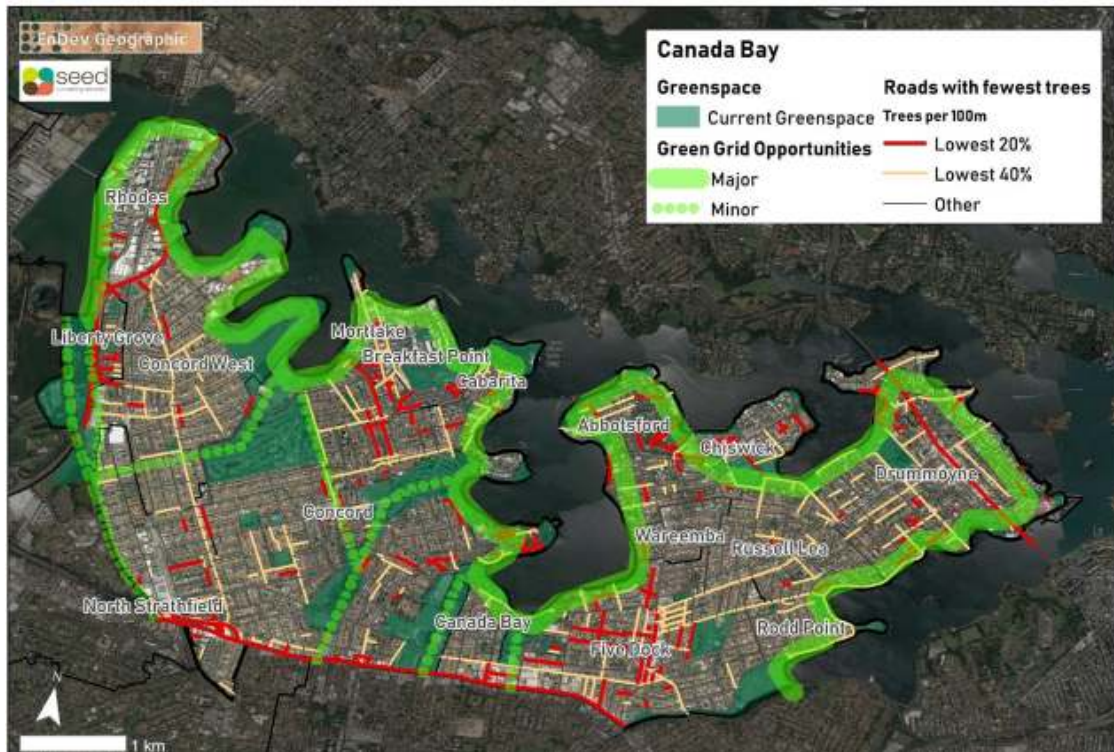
EnDev Geographic

seed

Canada Bay

Greenspace

Current Greenspace

Green Grid Opportunities

Major

Minor

Roads with fewest trees

Trees per 100m

Lowest 20%

Lowest 40%

Other

Rhodes

Liberty Grove

Concord West

Mortlake

Breakfast Point

Cabarita

Abbotsford

Chiswick

Drummoyne

Concord

Wareemba

Russell Lea

North Strathfield

Canada Bay

Five Dock

Rodd Point

N

1 km